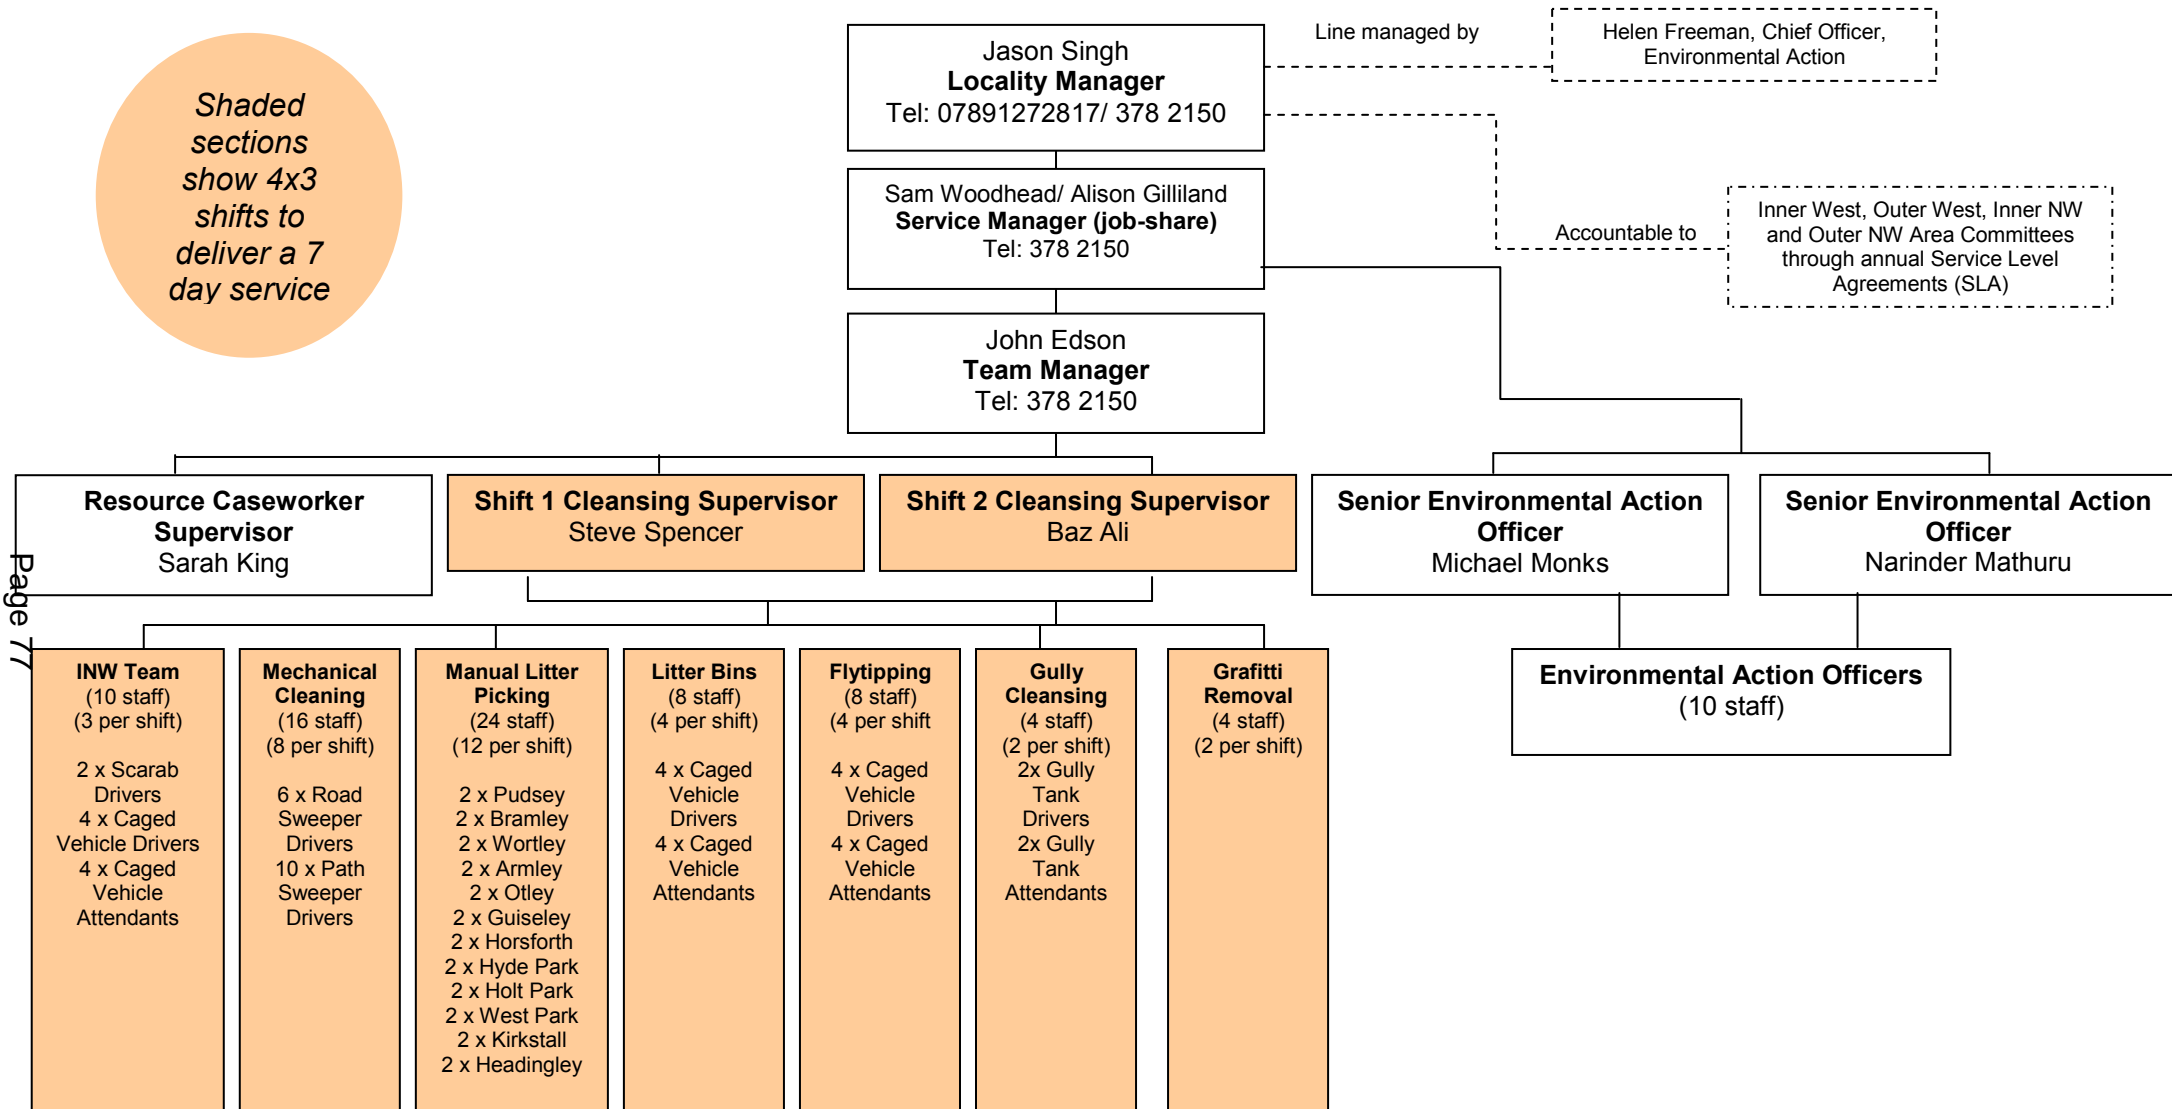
Shaded sections show 4x3 shifts to deliver a 7 day service

Jason Singh
**Locality Manager**
Tel: 07891272817/ 378 2150

Line managed by

Helen Freeman, Chief Officer, Environmental Action

Sam Woodhead/ Alison Gilliland
**Service Manager (job-share)**
Tel: 378 2150

Accountable to

Inner West, Outer West, Inner NW and Outer NW Area Committees through annual Service Level Agreements (SLA)

John Edson
**Team Manager**
Tel: 378 2150

**Resource Caseworker Supervisor**
Sarah King

**Shift 1 Cleansing Supervisor**
Steve Spencer

**Shift 2 Cleansing Supervisor**
Baz Ali

**Senior Environmental Action Officer**
Michael Monks

**Senior Environmental Action Officer**
Narinder Mathuru

Page 77

**INW Team**
(10 staff)
(3 per shift)

2 x Scarab Drivers
4 x Caged Vehicle Drivers
4 x Caged Vehicle Attendants

**Mechanical Cleaning**
(16 staff)
(8 per shift)

6 x Road Sweeper Drivers
10 x Path Sweeper Drivers

**Manual Litter Picking**
(24 staff)
(12 per shift)

2 x Pudsey
2 x Bramley
2 x Wortley
2 x Armley
2 x Otley
2 x Guiseley
2 x Horsforth
2 x Hyde Park
2 x Holt Park
2 x West Park
2 x Kirkstall
2 x Headingley

**Litter Bins**
(8 staff)
(4 per shift)

4 x Caged Vehicle Drivers
4 x Caged Vehicle Attendants

**Flytipping**
(8 staff)
(4 per shift

4 x Caged Vehicle Drivers
4 x Caged Vehicle Attendants

**Gully Cleansing**
(4 staff)
(2 per shift)
2x Gully Tank Drivers
2x Gully Tank Attendants

**Grafitti Removal**
(4 staff)
(2 per shift)

**Environmental Action Officers**
(10 staff)